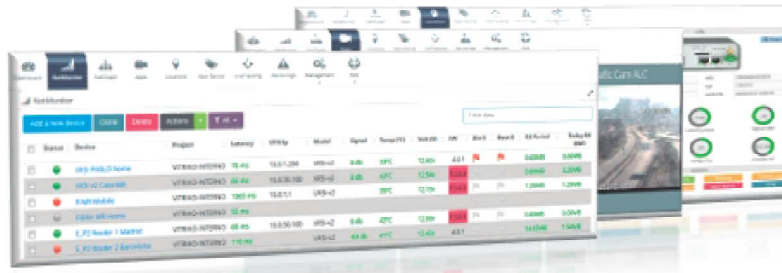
Dashboard NetMonitor NetMaps Apps Locations New Device Live Tracking Warnings Management Help

NetMonitor

Add a New Device Clone Delete Actions

| | Status | Device | Project | Latency | IP | Model | Signal | Temp | Volt | | | | | |
|---|---|---|---|---|---|---|---|---|---|---|---|---|---|---|
| | | URS-PABLO Home | VITRIKO-INTDRV2 | 75 ms | | URS-v2 | | 39ºC | 12.6V | 4.0.1 | | | 0.00MB | 0.00MB |
| | | URS-v2 CaseMB | VITRIKO-INTDRV2 | 69 ms | | URS-v2 | | 42ºC | 12.5V | | | | 0.00MB | 0.00MB |
| | | R-MR-MOBILE | VITRIKO-INTDRV2 | 1303 ms | | URS-v2 | | 39ºC | 12.7V | | | | 1.39MB | 1.29MB |
| | | PABA-MR Home | VITRIKO-INTDRV2 | 55 ms | | | | | | | | | | |
| | | E_P2 Router 1 Madrid | VITRIKO-INTDRV2 | 68 ms | | URS-v2 | | 42ºC | 12.9V | | | | 0.00MB | 0.00MB |
| | | E_P2 Router 2 Barcelona | VITRIKO-INTDRV2 | 110 ms | | URS-v2 | | 41ºC | | 4.0.1 | | | 1.54MB | 1.54MB |

Traffic Cam ALC